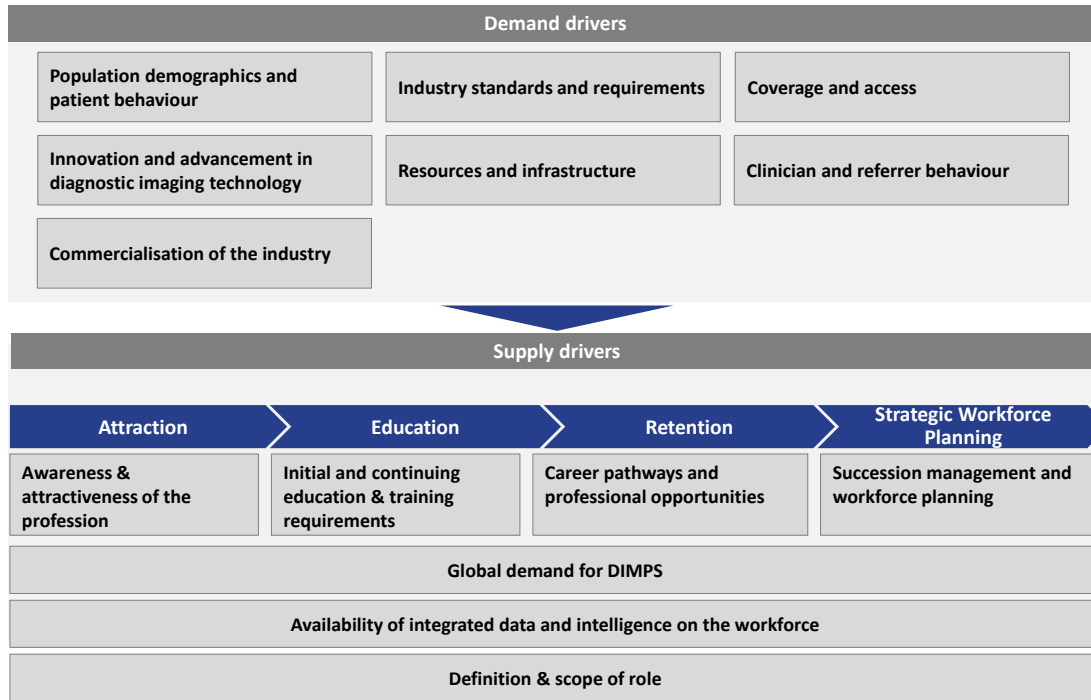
Demand drivers

Population demographics and patient behaviour

Industry standards and requirements

Coverage and access

Innovation and advancement in diagnostic imaging technology

Resources and infrastructure

Clinician and referrer behaviour

Commercialisation of the industry

Supply drivers

Attraction

Education

Retention

Strategic Workforce Planning

Awareness & attractiveness of the profession

Initial and continuing education & training requirements

Career pathways and professional opportunities

Succession management and workforce planning

Global demand for DIMPS

Availability of integrated data and intelligence on the workforce

Definition & scope of role